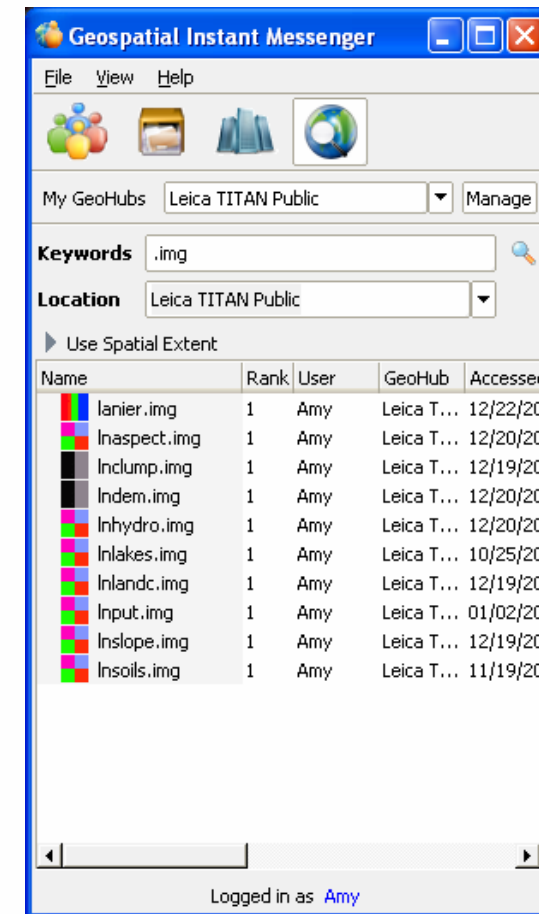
Geospatial Instant Messenger

File View Help

My GeoHubs Leica TITAN Public Manage

Keywords .img

Location Leica TITAN Public

Use Spatial Extent

| Name | Rank | User | GeoHub | Accesse |
|---|---|---|---|---|
| lanier.img | 1 | Amy | Leica T... | 12/22/20 |
| lnaspect.img | 1 | Amy | Leica T... | 12/20/20 |
| lnclump.img | 1 | Amy | Leica T... | 12/19/20 |
| lndem.img | 1 | Amy | Leica T... | 12/20/20 |
| lnhydro.img | 1 | Amy | Leica T... | 12/20/20 |
| lnlakes.img | 1 | Amy | Leica T... | 10/25/20 |
| lnlandc.img | 1 | Amy | Leica T... | 12/19/20 |
| lnput.img | 1 | Amy | Leica T... | 01/02/20 |
| lnslope.img | 1 | Amy | Leica T... | 12/19/20 |
| lnsoils.img | 1 | Amy | Leica T... | 11/19/20 |

Logged in as Amy